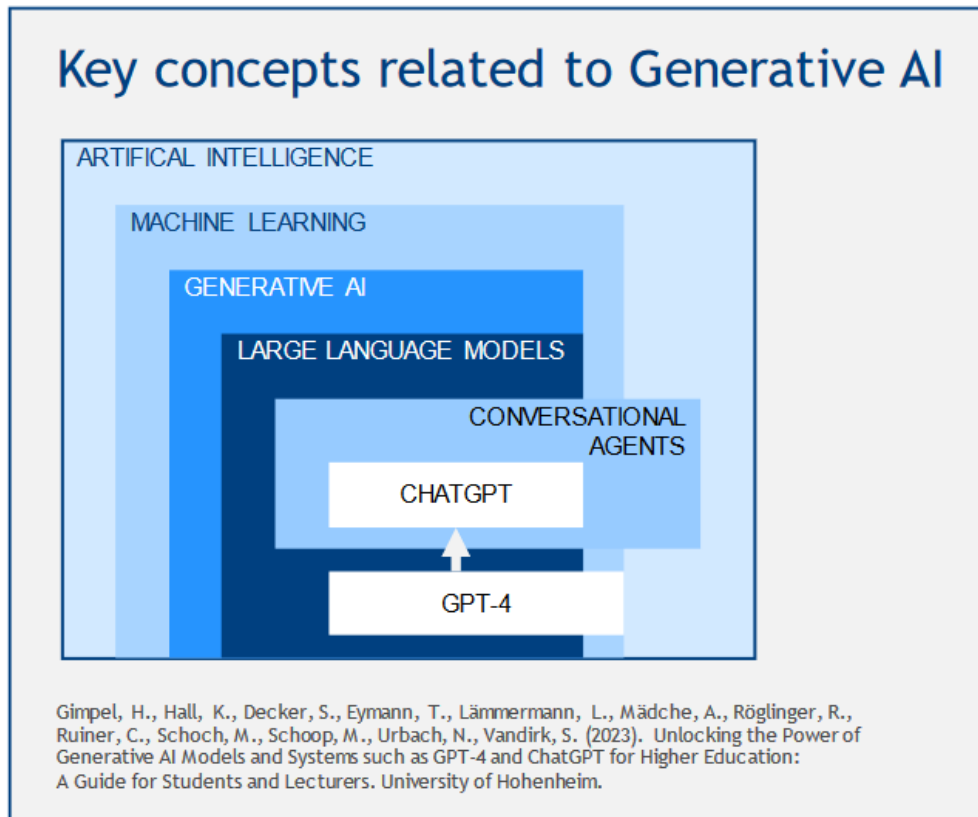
Key concepts related to Generative AI

ARTIFICAL INTELLIGENCE

MACHINE LEARNING

GENERATIVE AI

LARGE LANGUAGE MODELS

CONVERSATIONAL AGENTS

CHATGPT

GPT-4

Gimpel, H., Hall, K., Decker, S., Eymann, T., Lämmermann, L., Mädche, A., Röglinger, R., Ruiner, C., Schoch, M., Schoop, M., Urbach, N., Vandirk, S. (2023). Unlocking the Power of Generative AI Models and Systems such as GPT-4 and ChatGPT for Higher Education: A Guide for Students and Lecturers. University of Hohenheim.